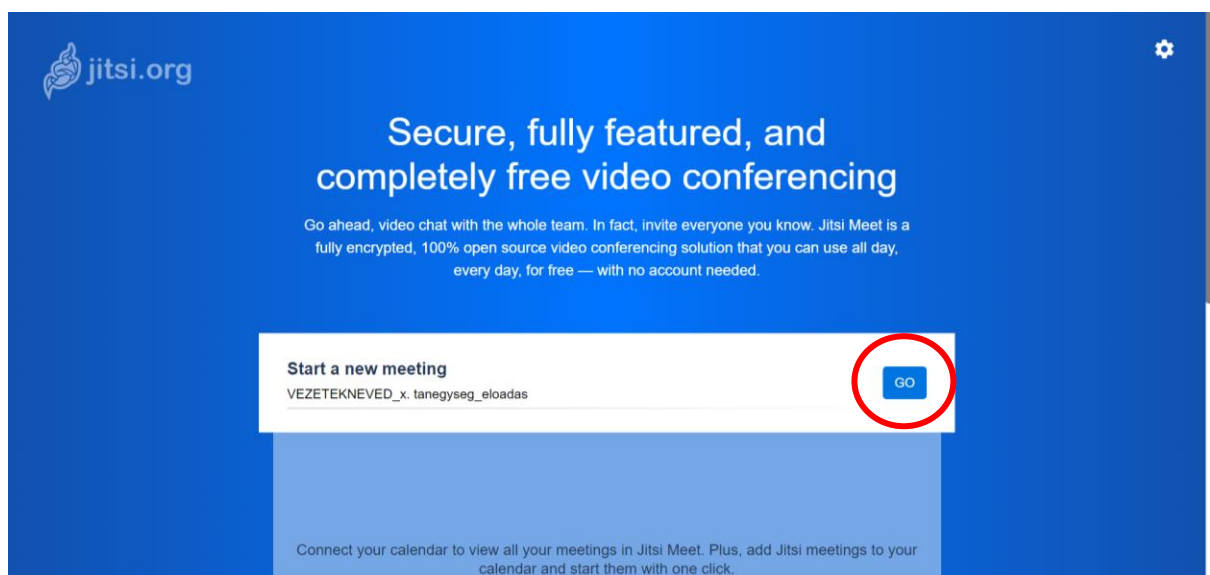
jitsi.org

Secure, fully featured, and completely free video conferencing

Go ahead, video chat with the whole team. In fact, invite everyone you know. Jitsi Meet is a fully encrypted, 100% open source video conferencing solution that you can use all day, every day, for free — with no account needed.

Start a new meeting

VEZETEKNEVED_x. tanegyseg_eloadas

GO

Connect your calendar to view all your meetings in Jitsi Meet. Plus, add Jitsi meetings to your calendar and start them with one click.